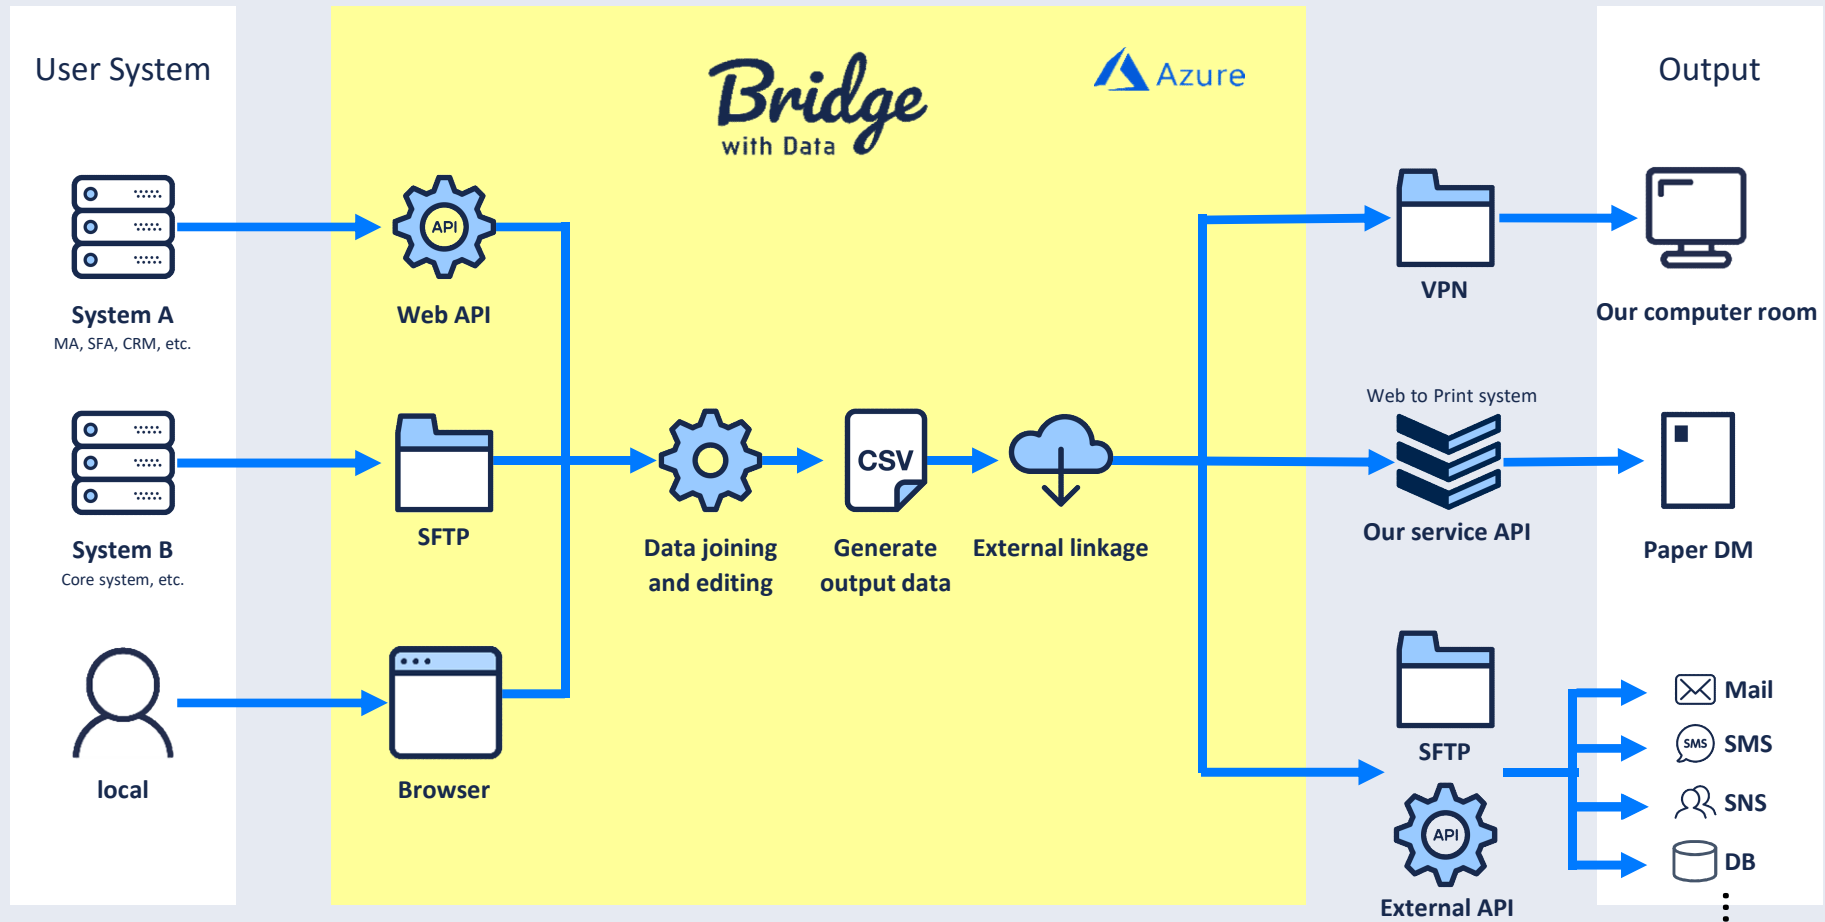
User System

System A
MA, SFA, CRM, etc.

System B
Core system, etc.

local

Bridge
with Data

Azure

API
Web API

SFTP

Browser

Data joining and editing

CSV
Generate output data

External linkage

VPN

Web to Print system
Our service API

SFTP

API
External API

Output

Our computer room

Paper DM

Mail

SMS
SMS

SNS

DB